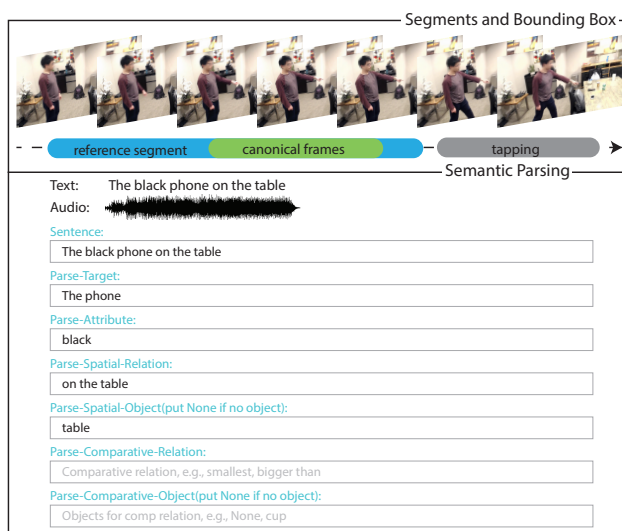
Segments and Bounding Box

reference segment

canonical frames

tapping

Semantic Parsing

Text: The black phone on the table

Audio:

Sentence:

The black phone on the table

Parse-Target:

The phone

Parse-Attribute:

black

Parse-Spatial-Relation:

on the table

Parse-Spatial-Object(put None if no object):

table

Parse-Comparative-Relation:

Comparative relation, e.g., smallest, bigger than

Parse-Comparative-Object(put None if no object):

Objects for comp relation, e.g., None, cup